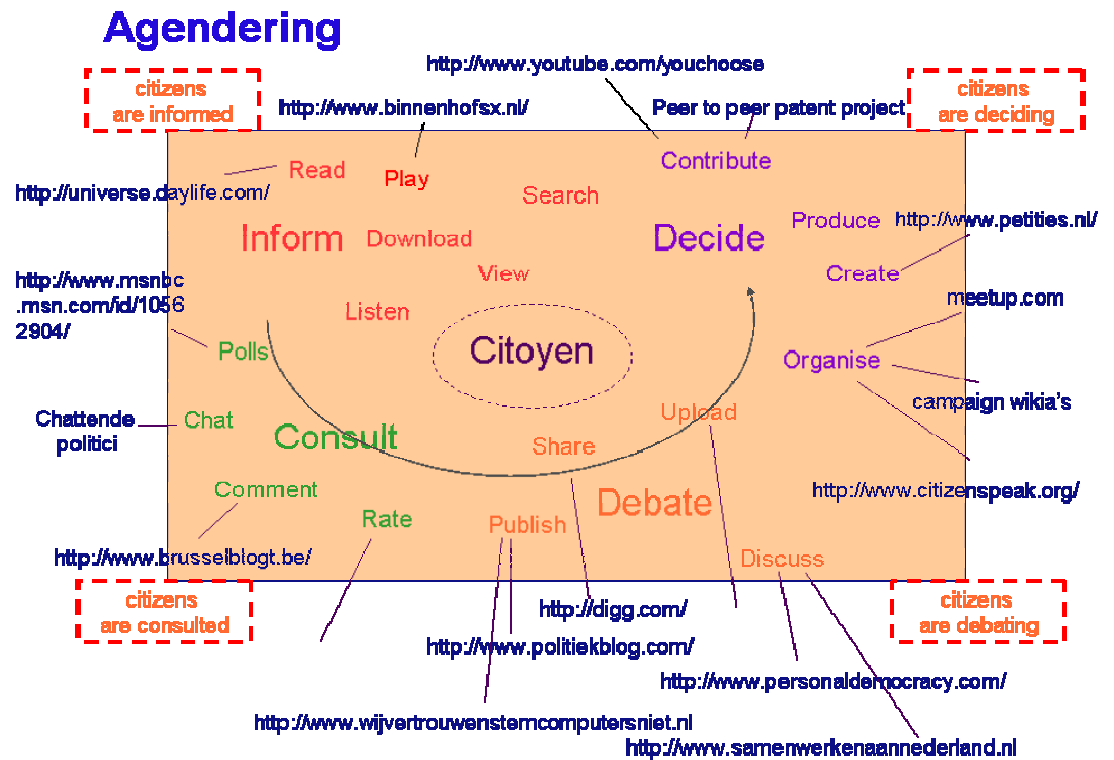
Agendering

citizens are informed

http://www.youtube.com/youchoose

citizens are deciding

http://www.binnenhofsx.nl/

Peer to peer patent project

Read

Play

Contribute

http://universe.daylife.com/

Search

Produce

http://www.petities.nl/

Inform

Download

Decide

View

Create

http://www.msnbc.msn.com/id/10562904/

meetup.com

Listen

Polls

Citoyen

Organise

campaign wikia's

Chattende politici

Chat

Upload

Consult

Share

http://www.citizenspeak.org/

Comment

Debate

Rate

Publish

http://www.brusselblogt.be/

Discuss

citizens are consulted

http://digg.com/

citizens are debating

http://www.politiekblog.com/

http://www.personaldemocracy.com/

http://www.wijvertrouwenstemcomputersniet.nl

http://www.samenwerkenaannederland.nl